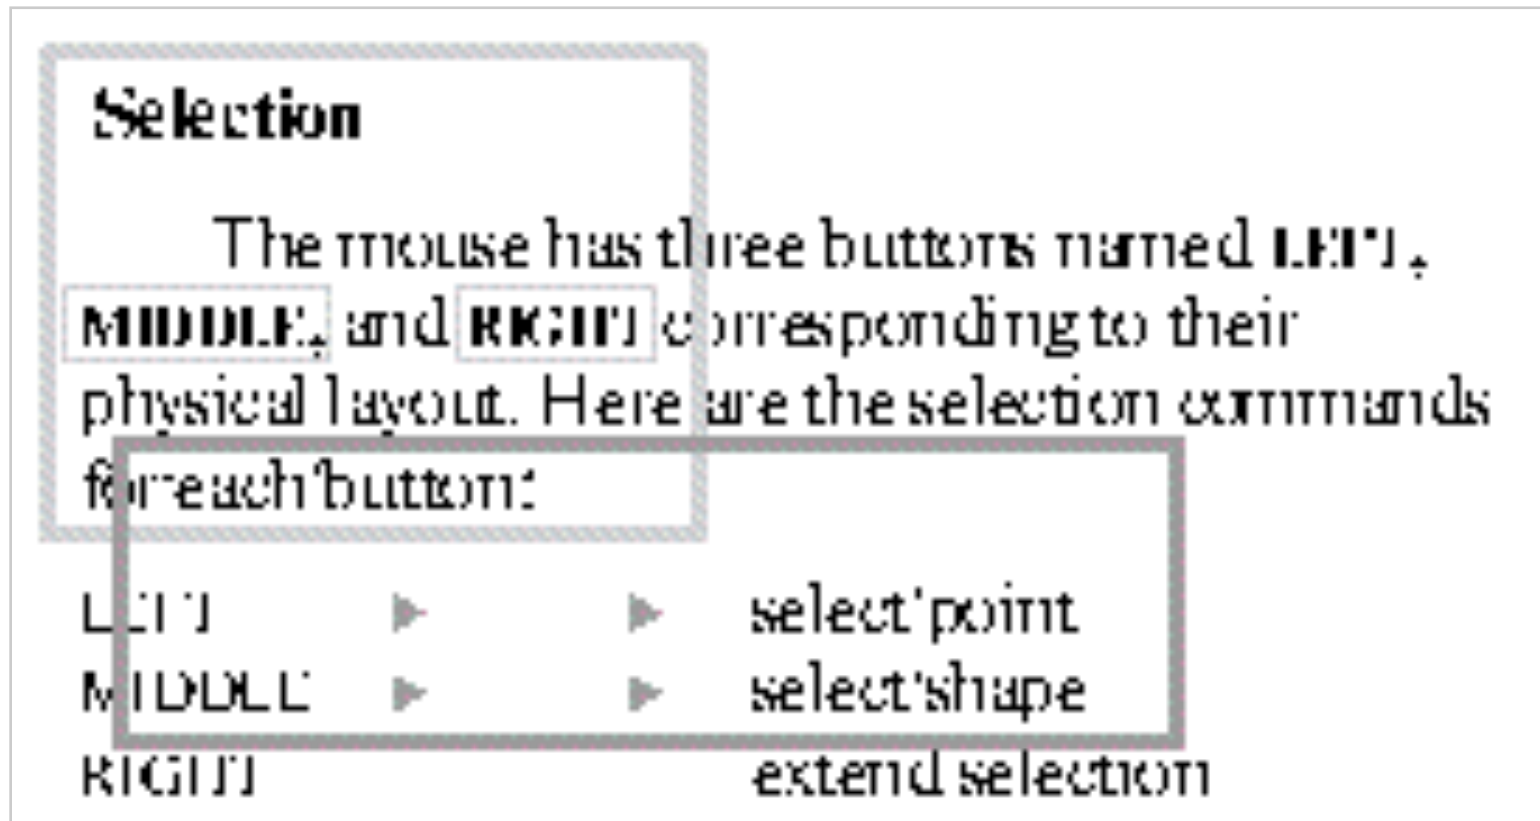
Selection

The mouse has three buttons named LEFT, MIDDLE, and RIGHT corresponding to their physical layout. Here are the selection commands for each button:

LEFT select point
MIDDLE select shape
RIGHT extend selection